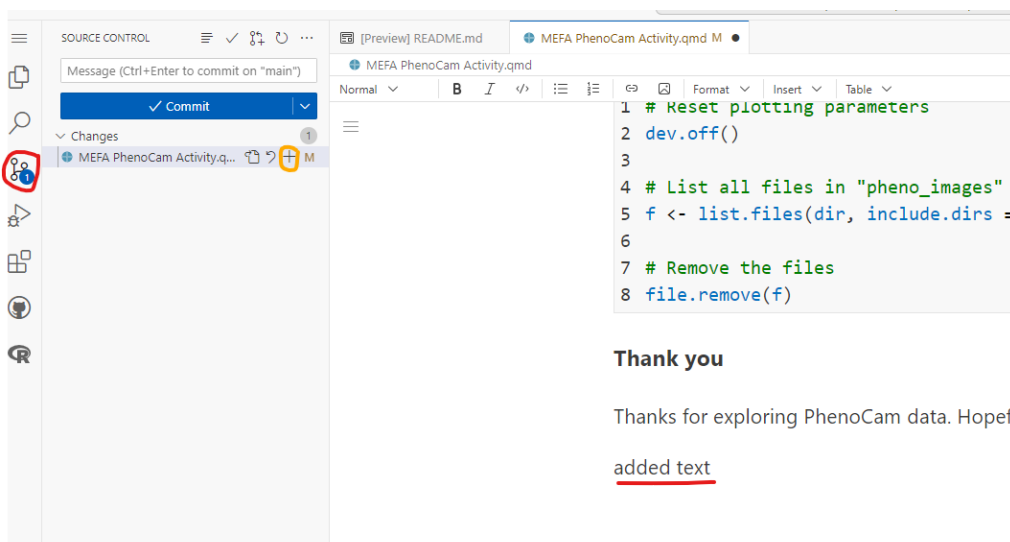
SOURCE CONTROL

Message (Ctrl+Enter to commit on "main")

✓ Commit

Changes 1

MEFA PhenoCam Activity.q... M

1

[Preview] README.md

MEFA PhenoCam Activity.qmd M

MEFA PhenoCam Activity.qmd

Normal

Format Insert Table

1 # Reset plotting parameters
2 dev.off()
3
4 # List all files in "pheno_images"
5 f <- list.files(dir, include.dirs =
6
7 # Remove the files
8 file.remove(f)

**Thank you**

Thanks for exploring PhenoCam data. Hopef

added text